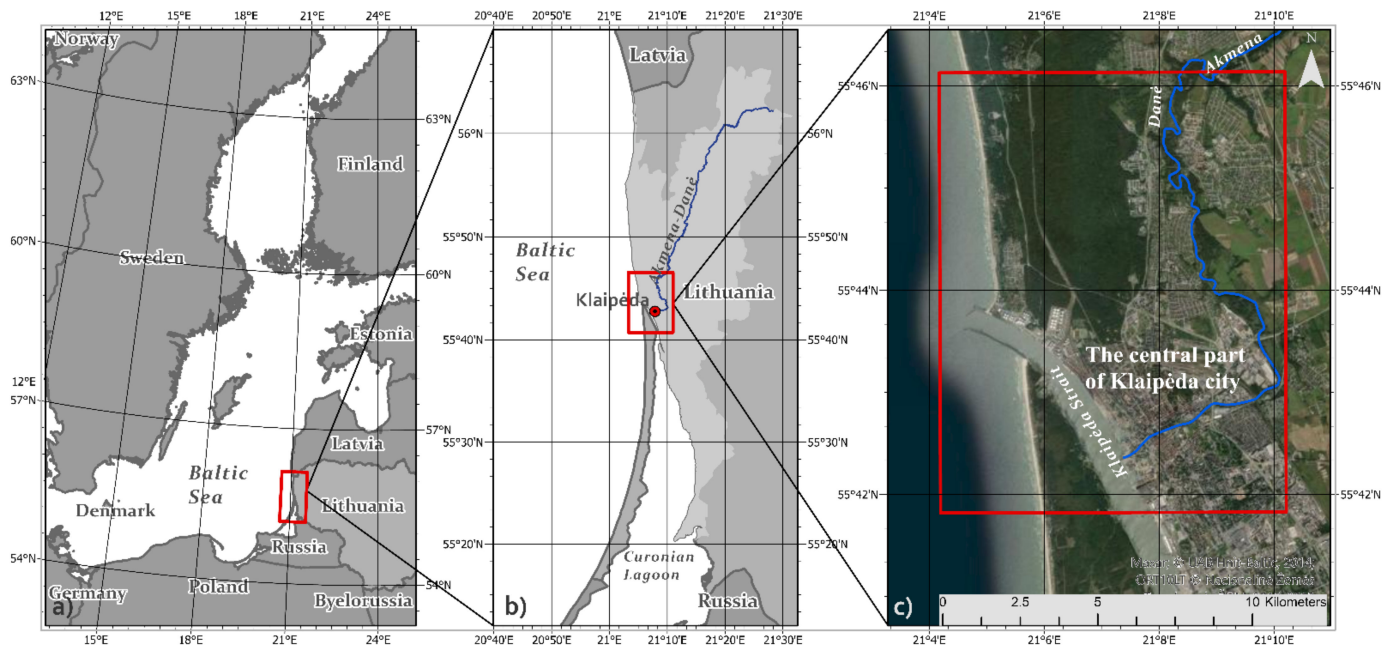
12°E 15°E 18°E 21°E 24°E
Norway
63°N
63°N
Finland
60°N
Sweden
60°N
Estonia
12°E
57°N
57°N
Latvia
Baltic Sea
Denmark
Lithuania
Russia
54°N
Germany
Poland
Byelorussia
54°N
a)
15°E 18°E 21°E 24°E

20°40'E 20°50'E 21°E 21°10'E 21°20'E 21°30'E
Latvia
56°N
56°N
55°50'N
55°50'N
Baltic Sea
Akmena-Danė
Klaipėda
Lithuania
55°40'N
55°40'N
55°30'N
55°30'N
55°20'N
55°20'N
Curonian Lagoon
Russia
b)
20°40'E 20°50'E 21°E 21°10'E 21°20'E 21°30'E

21°4'E 21°6'E 21°8'E 21°10'E
N
Akmena
55°46'N
55°46'N
Danė
55°44'N
55°44'N
The central part of Klaipėda city
Klaipėda Strait
55°42'N
55°42'N
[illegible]
c)
0 2.5 5 10 Kilometers
21°4'E 21°6'E 21°8'E 21°10'E